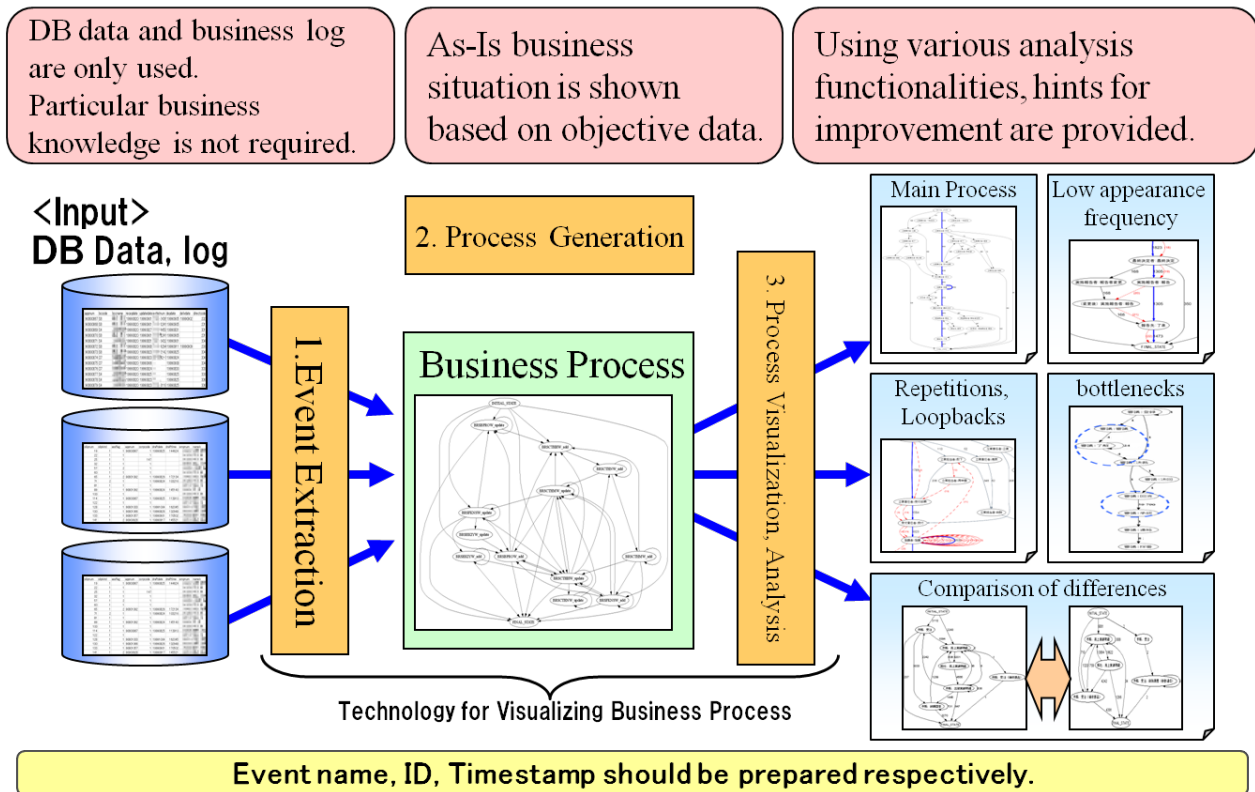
DB data and business log are only used.
Particular business knowledge is not required.

As-Is business situation is shown based on objective data.

Using various analysis functionalities, hints for improvement are provided.

<Input>
DB Data, log

1.Event Extraction

2. Process Generation

Business Process

3. Process Visualization, Analysis

Main Process

Low appearance frequency

Repetitions, Loopbacks

bottlenecks

Comparison of differences

Technology for Visualizing Business Process

Event name, ID, Timestamp should be prepared respectively.